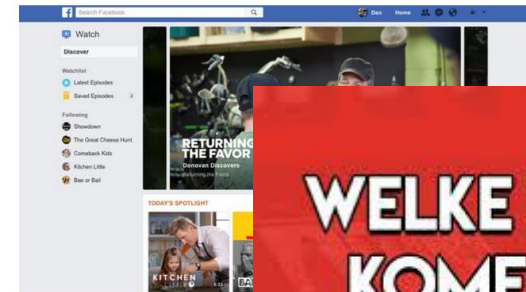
Search Facebook

Dan Home

Watch

Discover

Watchlist

Latest Episodes

Saved Episodes 2

Following

Showdown

The Great Cheese Hunt

Comeback Kids

Kitchen Little

Bae or Bail

RETURNING THE FAVOR

Donovan Discovers

Returning the Favor

TODAY'S SPOTLIGHT

KITCHEN

BA

WELKE

KOME